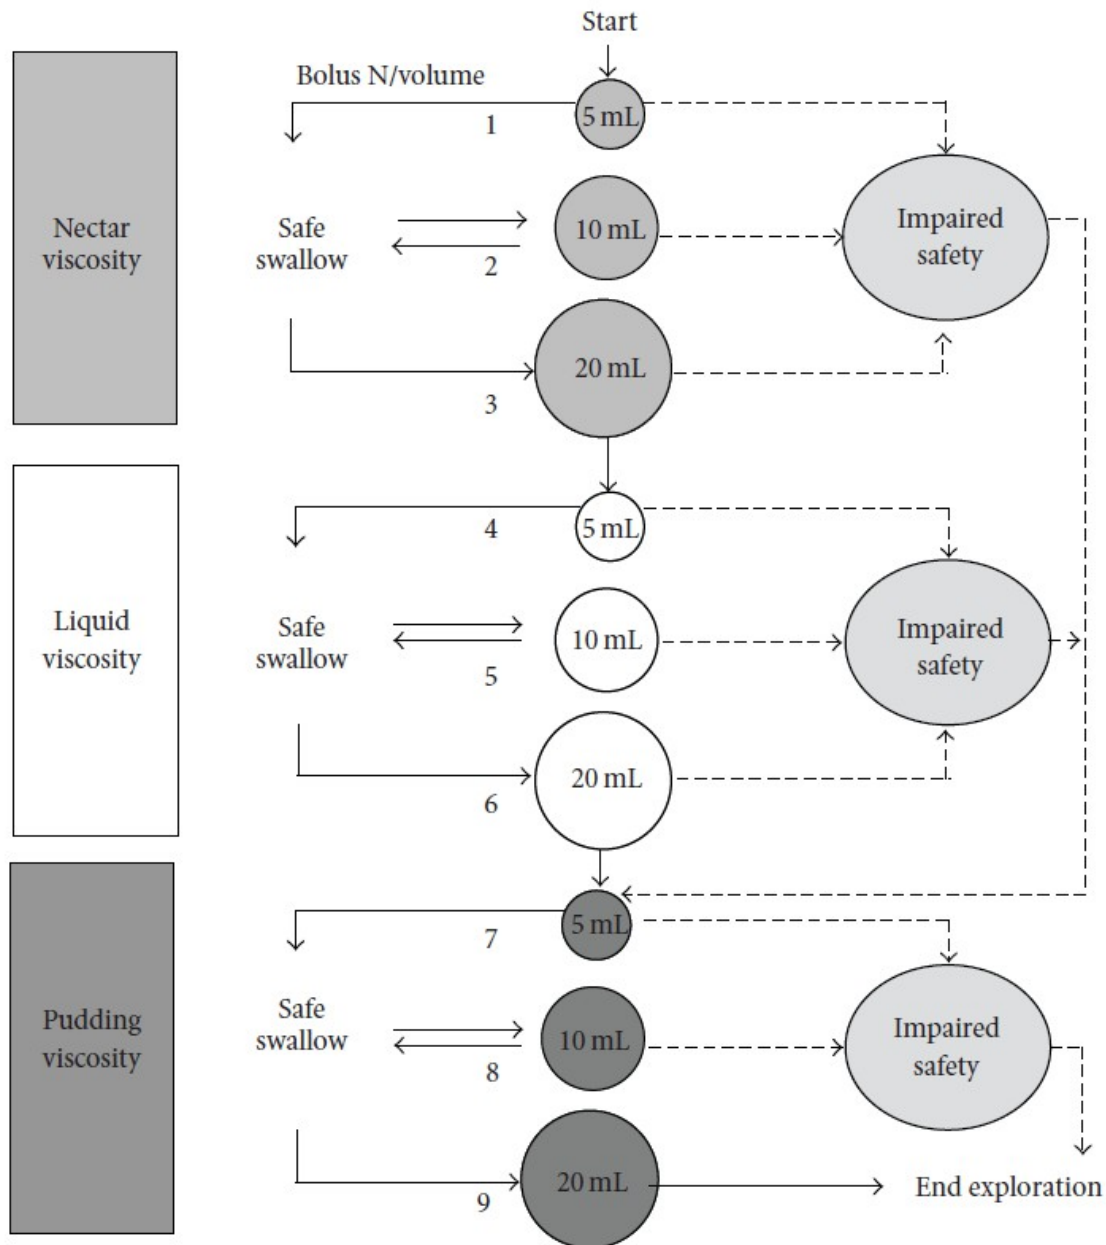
Start

Bolus N/volume

Nectar viscosity

5 mL

1

Safe swallow

10 mL

2

Impaired safety

20 mL

3

Liquid viscosity

5 mL

4

Safe swallow

10 mL

5

Impaired safety

20 mL

6

Pudding viscosity

5 mL

7

Safe swallow

10 mL

8

Impaired safety

20 mL

9

End exploration